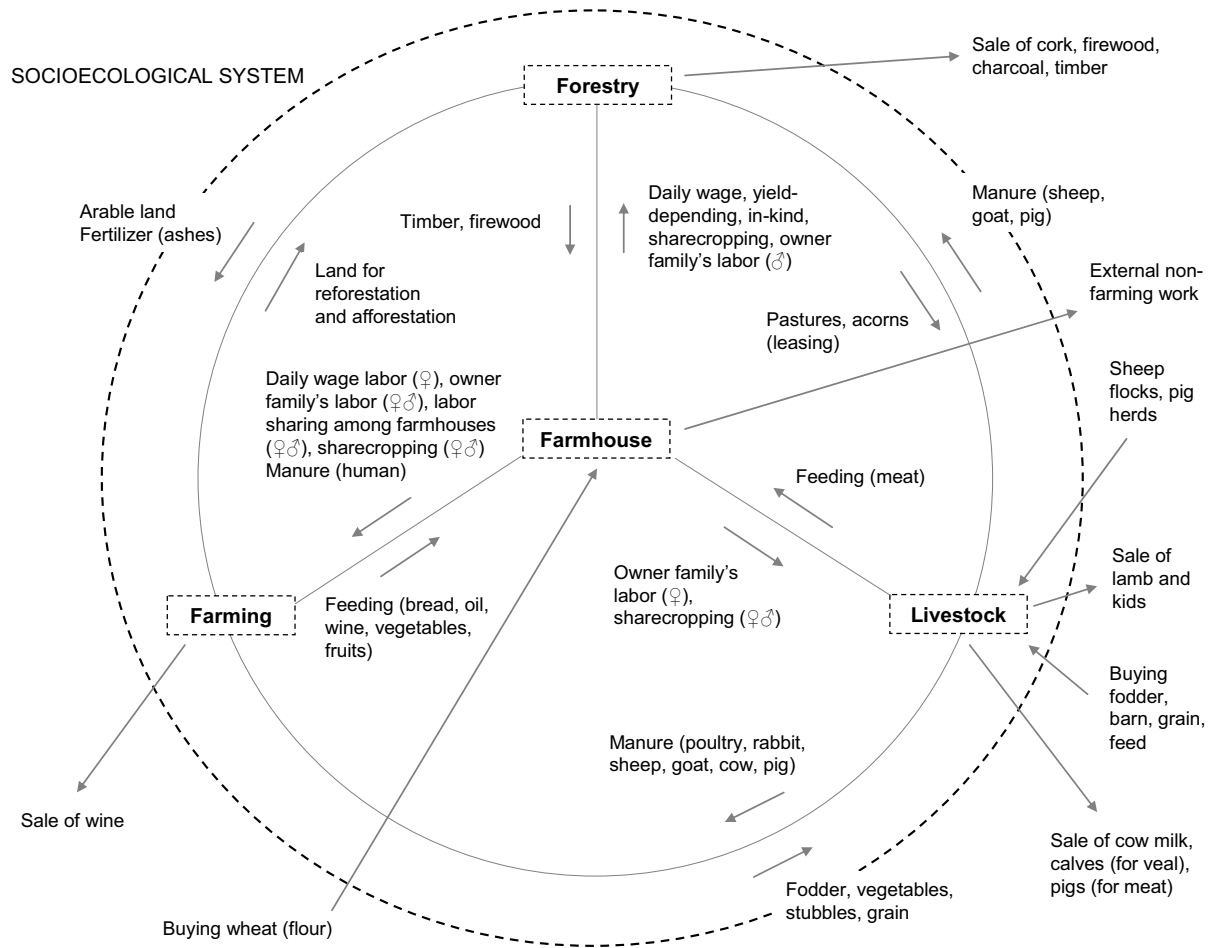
SOCIOECOLOGICAL SYSTEM

Forestry

Sale of cork, firewood, charcoal, timber

Arable land
Fertilizer (ashes)

Land for reforestation and afforestation

Timber, firewood

Daily wage, yield-depending, in-kind, sharecropping, owner family's labor (♂)

Manure (sheep, goat, pig)

Pastures, acorns (leasing)

External non-farming work

Daily wage labor (♀), owner family's labor (♀♂), labor sharing among farmhouses (♀♂), sharecropping (♀♂)
Manure (human)

Farmhouse

Sheep flocks, pig herds

Feeding (meat)

Farming

Feeding (bread, oil, wine, vegetables, fruits)

Owner family's labor (♀), sharecropping (♀♂)

Livestock

Sale of lamb and kids

Buying fodder, barn, grain, feed

Sale of wine

Manure (poultry, rabbit, sheep, goat, cow, pig)

Sale of cow milk, calves (for veal), pigs (for meat)

Fodder, vegetables, stubbles, grain

Buying wheat (flour)